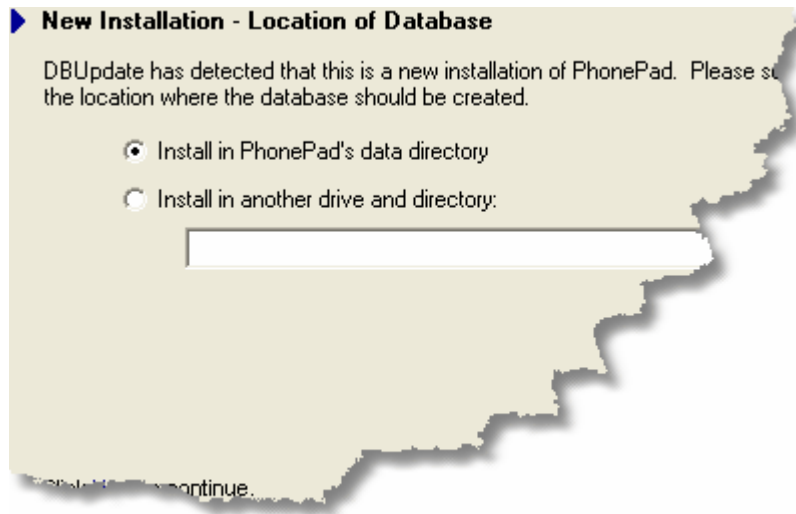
New Installation - Location of Database

DBUpdate has detected that this is a new installation of PhonePad. Please s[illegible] the location where the database should be created.

Install in PhonePad's data directory

Install in another drive and directory:

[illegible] continue.